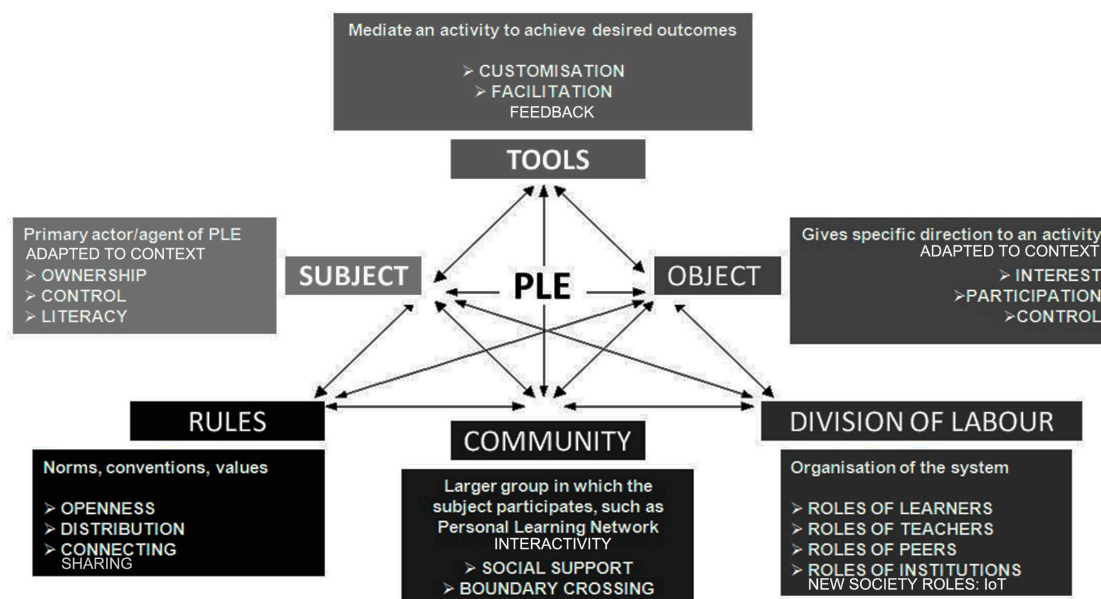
Mediate an activity to achieve desired outcomes

➢ CUSTOMISATION
➢ FACILITATION
FEEDBACK

TOOLS

Primary actor/agent of PLE
ADAPTED TO CONTEXT
➢ OWNERSHIP
➢ CONTROL
➢ LITERACY

SUBJECT

PLE

OBJECT

Gives specific direction to an activity
ADAPTED TO CONTEXT
➢ INTEREST
➢PARTICIPATION
➢CONTROL

RULES

Norms, conventions, values

➢ OPENNESS
➢ DISTRIBUTION
➢ CONNECTING
SHARING

COMMUNITY

Larger group in which the subject participates, such as Personal Learning Network
INTERACTIVITY
➢ SOCIAL SUPPORT
➢ BOUNDARY CROSSING

DIVISION OF LABOUR

Organisation of the system

➢ ROLES OF LEARNERS
➢ ROLES OF TEACHERS
➢ ROLES OF PEERS
➢ ROLES OF INSTITUTIONS
NEW SOCIETY ROLES: IoT